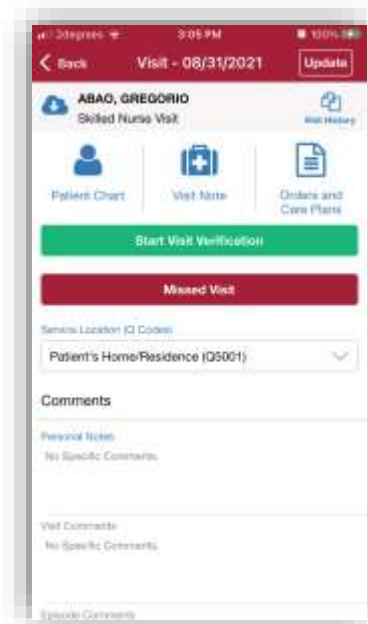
2degrees 3:05 PM 100%

< Back Visit - 08/31/2021 Update

ABAO, GREGORIO
Skilled Nurse Visit

Visit History

Patient Chart

Visit Note

Orders and Care Plans

Start Visit Verification

Missed Visit

Service Location (Q Codes)

Patient's Home/Residence (Q5001)

Comments

Personal Notes

No Specific Comments

Visit Comments

No Specific Comments

Episode Comments